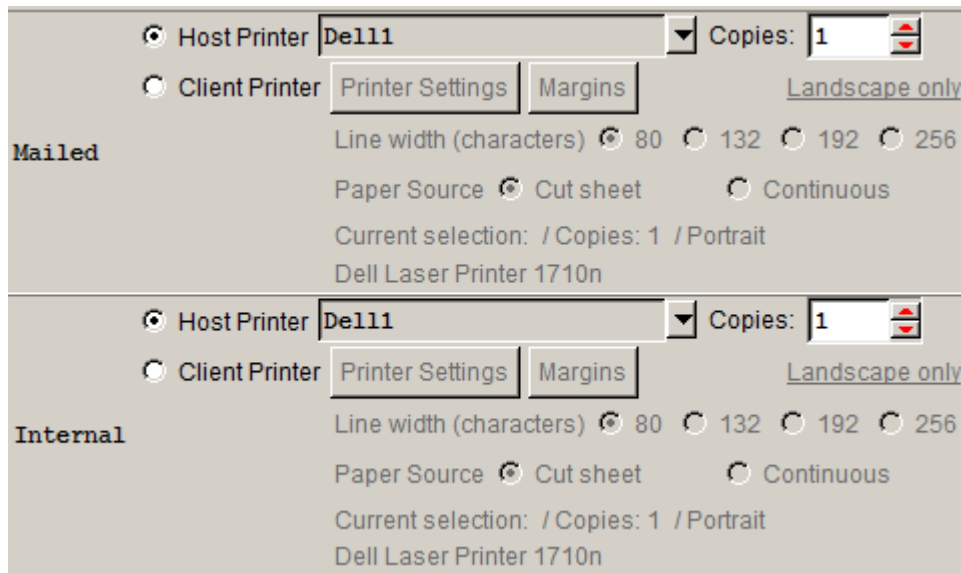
Host Printer Dell1 Copies: 1

Client Printer Printer Settings Margins Landscape only

Mailed

Line width (characters) 80 132 192 256

Paper Source Cut sheet Continuous

Current selection: / Copies: 1 / Portrait

Dell Laser Printer 1710n

Host Printer Dell1 Copies: 1

Client Printer Printer Settings Margins Landscape only

Internal

Line width (characters) 80 132 192 256

Paper Source Cut sheet Continuous

Current selection: / Copies: 1 / Portrait

Dell Laser Printer 1710n